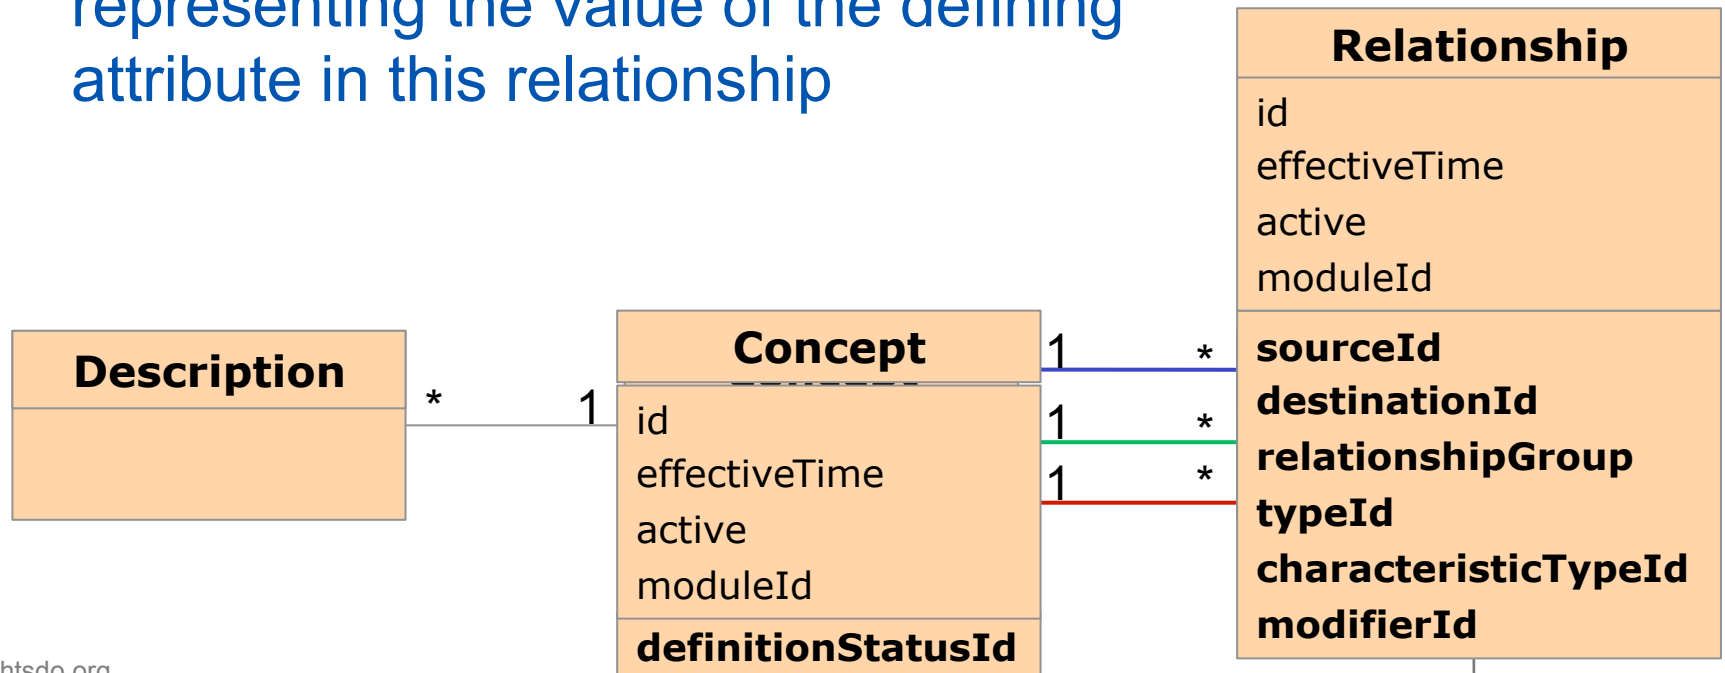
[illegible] the value of the defining attribute in this relationship

Relationship
id
effectiveTime
active
moduleId
sourceId
destinationId
relationshipGroup
typeId
characteristicTypeId
modifierId

Description

*

1

Concept
id
effectiveTime
active
moduleId
definitionStatusId

1
*
1
*
1
*

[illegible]htsdo.org